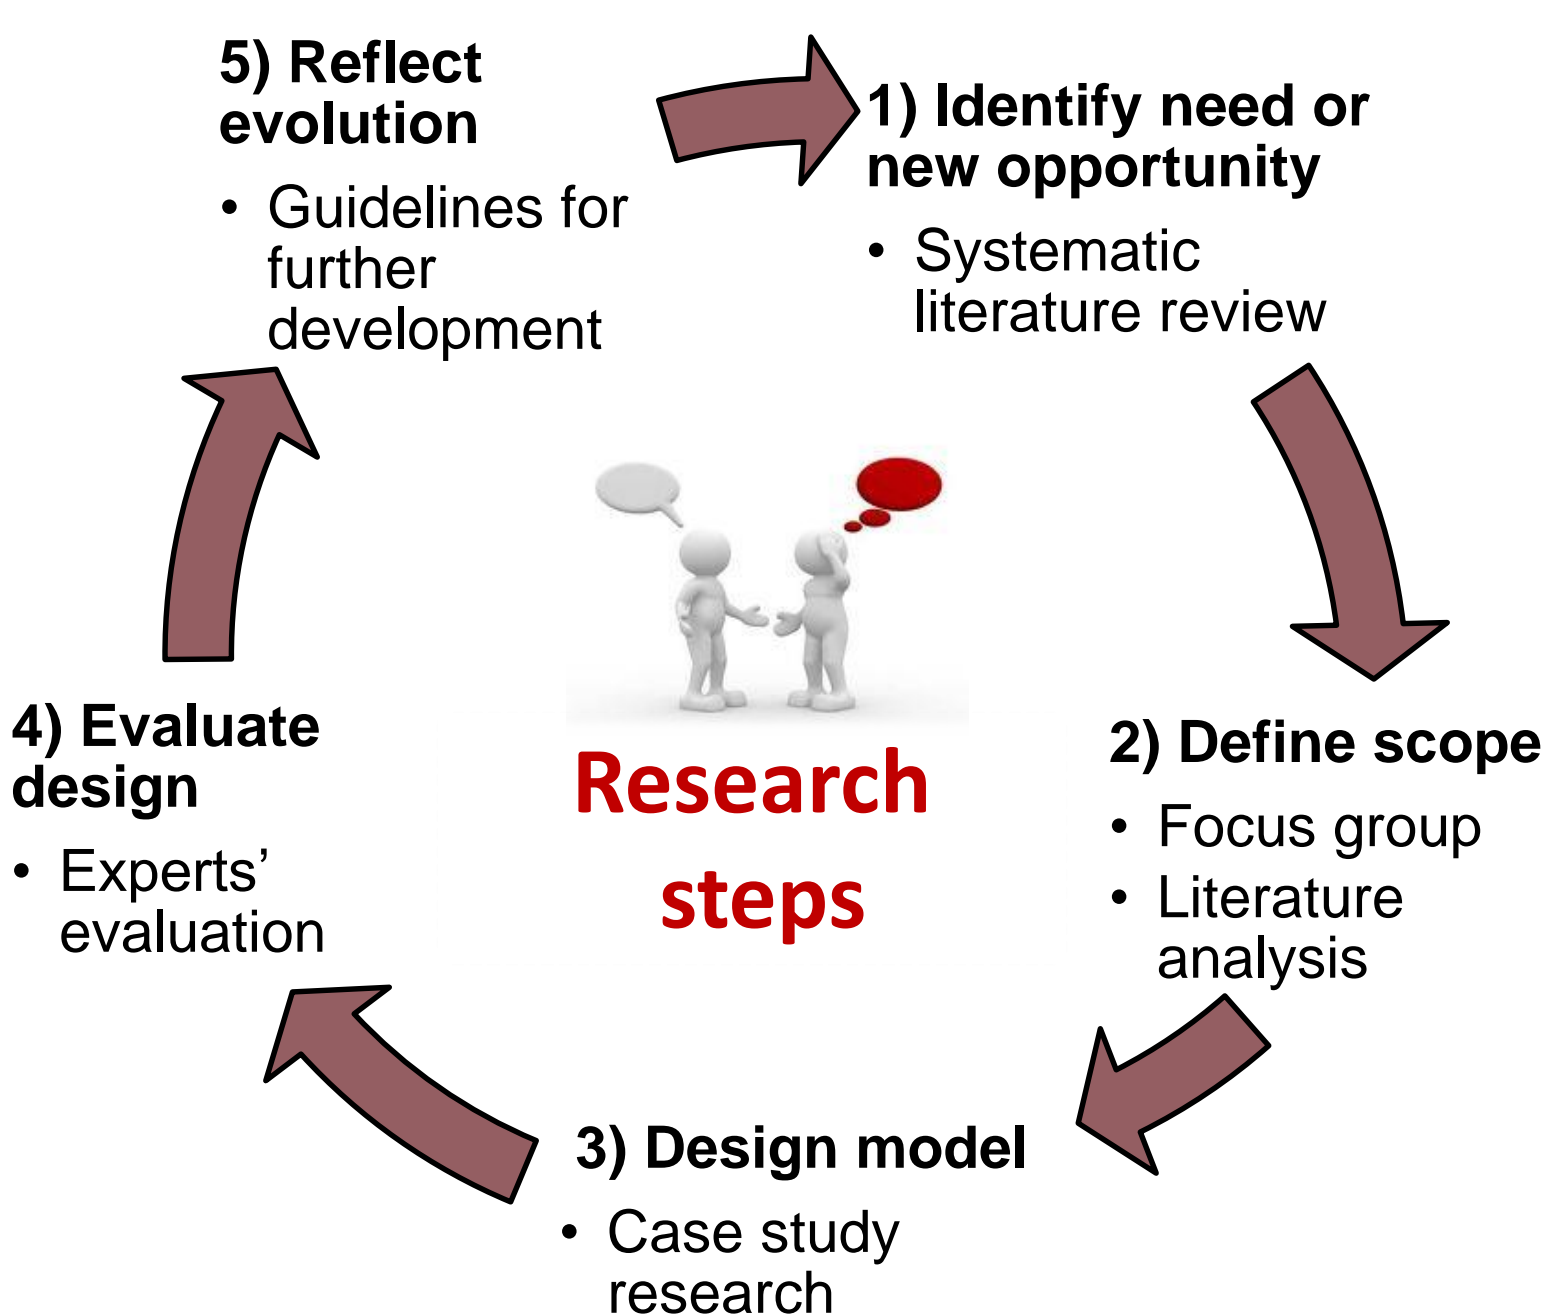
Research steps

1) Identify need or new opportunity
• Systematic literature review

2) Define scope
• Focus group
• Literature analysis

3) Design model
• Case study research

4) Evaluate design
• Experts' evaluation

5) Reflect evolution
• Guidelines for further development